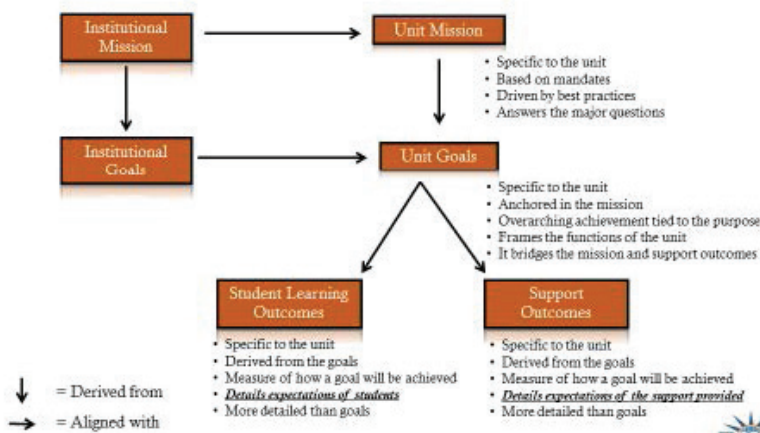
Institutional Mission

Unit Mission

• Specific to the unit
• Based on mandates
• Driven by best practices
• Answers the major questions

Institutional Goals

Unit Goals

• Specific to the unit
• Anchored in the mission
• Overarching achievement tied to the purpose
• Frames the functions of the unit
• It bridges the mission and support outcomes

Student Learning Outcomes

• Specific to the unit
• Derived from the goals
• Measure of how a goal will be achieved
• ***Details expectations of students***
• More detailed than goals

Support Outcomes

• Specific to the unit
• Derived from the goals
• Measure of how a goal will be achieved
• ***Details expectations of the support provided***
• More detailed than goals

↓ = Derived from

→ = Aligned with